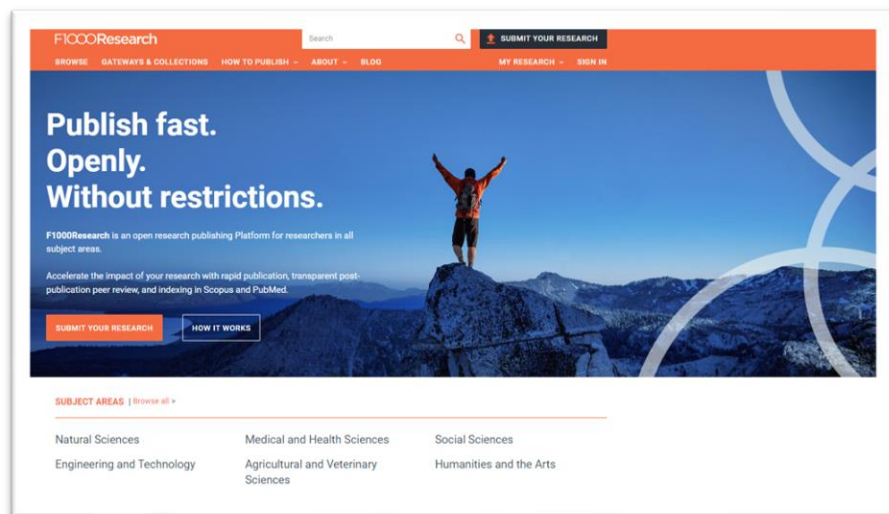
F1000Research

Search

SUBMIT YOUR RESEARCH

BROWSE GATEWAYS & COLLECTIONS HOW TO PUBLISH ABOUT BLOG MY RESEARCH SIGN IN

Publish fast.
Openly.
Without restrictions.

F1000Research is an open research publishing Platform for researchers in all subject areas.

Accelerate the impact of your research with rapid publication, transparent post-publication peer review, and indexing in Scopus and PubMed.

SUBMIT YOUR RESEARCH

HOW IT WORKS

SUBJECT AREAS | Browse all >

Natural Sciences

Medical and Health Sciences

Social Sciences

Engineering and Technology

Agricultural and Veterinary Sciences

Humanities and the Arts